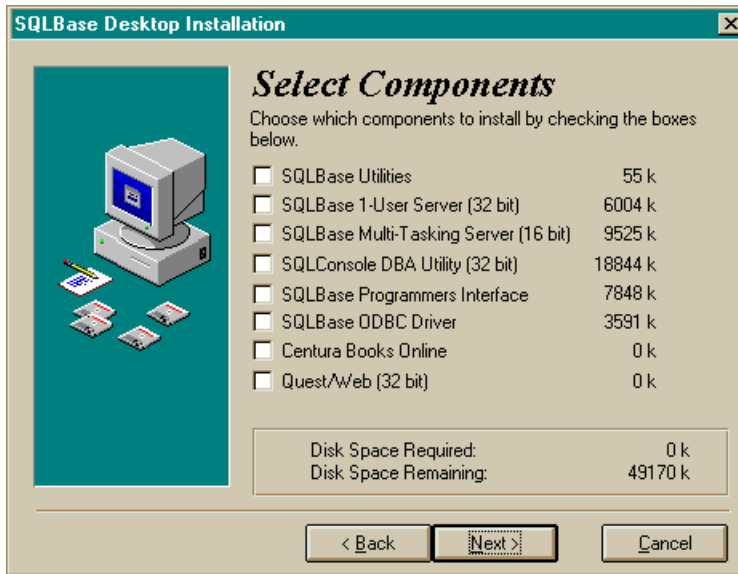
SQLBase Desktop Installation

Select Components

Choose which components to install by checking the boxes below.

| | |
|---|---|
| SQLBase Utilities | 55 k |
| SQLBase 1-User Server (32 bit) | 6004 k |
| SQLBase Multi-Tasking Server (16 bit) | 9525 k |
| SQLConsole DBA Utility (32 bit) | 18844 k |
| SQLBase Programmers Interface | 7848 k |
| SQLBase ODBC Driver | 3591 k |
| Centura Books Online | 0 k |
| Quest/Web (32 bit) | 0 k |

Disk Space Required: 0 k
Disk Space Remaining: 49170 k

< Back
Next >
Cancel